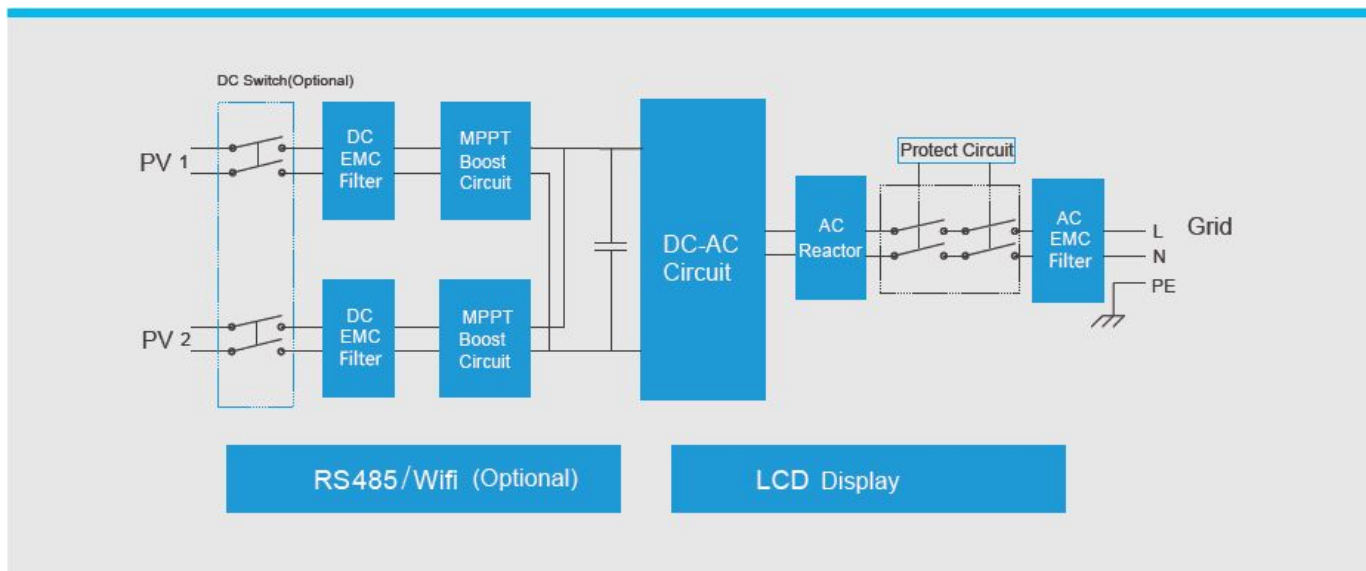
DC Switch(Optional)

PV 1

DC EMC Filter

MPPT Boost Circuit

PV 2

DC EMC Filter

MPPT Boost Circuit

DC-AC Circuit

AC Reactor

Protect Circuit

AC EMC Filter

L

N

PE

Grid

RS485/Wifi (Optional)

LCD Display